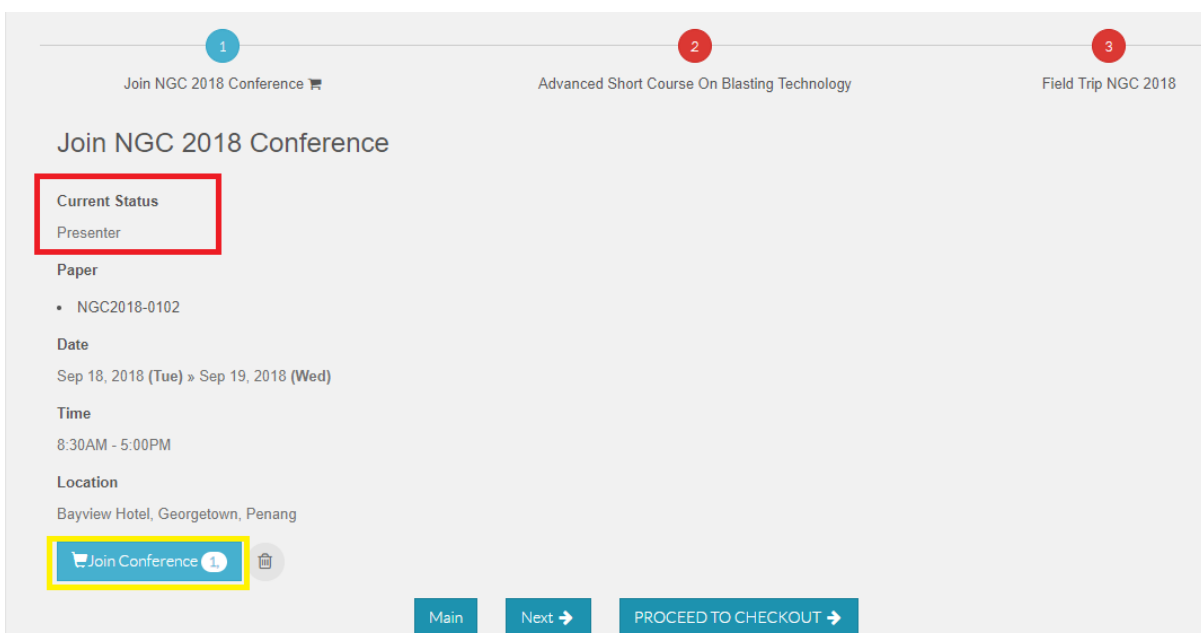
1
Join NGC 2018 Conference

2
Advanced Short Course On Blasting Technology

3
Field Trip NGC 2018

Join NGC 2018 Conference

Current Status
Presenter

Paper
• NGC2018-0102

Date
Sep 18, 2018 (Tue) » Sep 19, 2018 (Wed)

Time
8:30AM - 5:00PM

Location
Bayview Hotel, Georgetown, Penang

Join Conference 1

Main Next PROCEED TO CHECKOUT